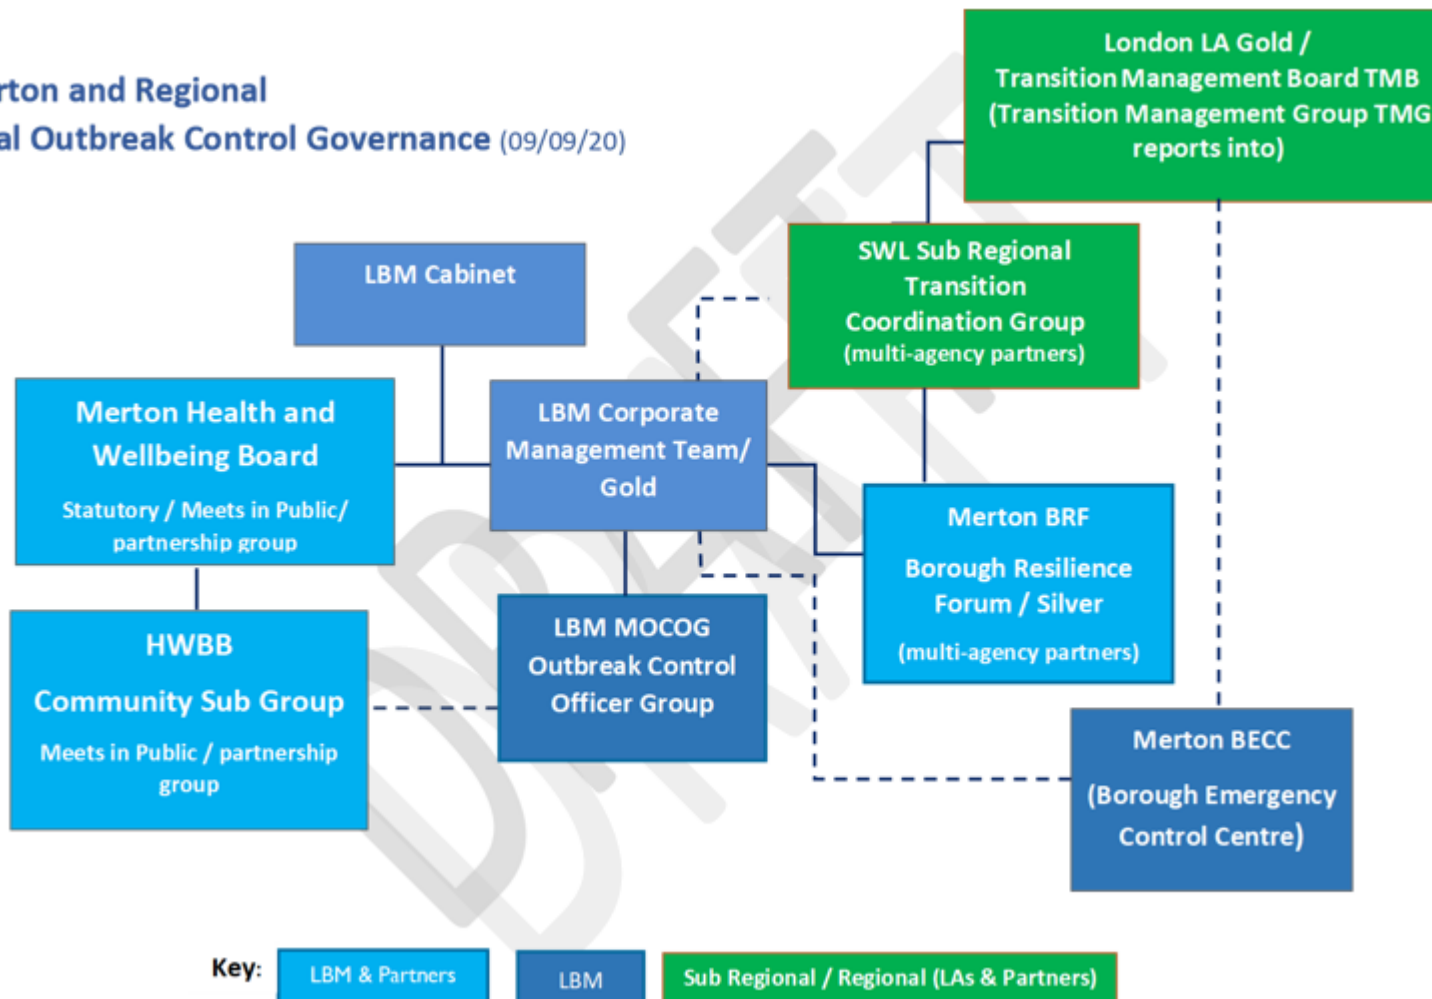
rton and Regional
al Outbreak Control Governance (09/09/20)

London LA Gold / Transition Management Board TMB (Transition Management Group TMG reports into)

LBM Cabinet

SWL Sub Regional Transition Coordination Group (multi-agency partners)

Merton Health and Wellbeing Board

Statutory / Meets in Public/ partnership group

LBM Corporate Management Team/ Gold

Merton BRF

Borough Resilience Forum / Silver

(multi-agency partners)

HWBB

Community Sub Group

Meets in Public / partnership group

LBM MOCOG Outbreak Control Officer Group

Merton BECC

(Borough Emergency Control Centre)

DRAFT

Key: LBM & Partners LBM Sub Regional / Regional (LAs & Partners)